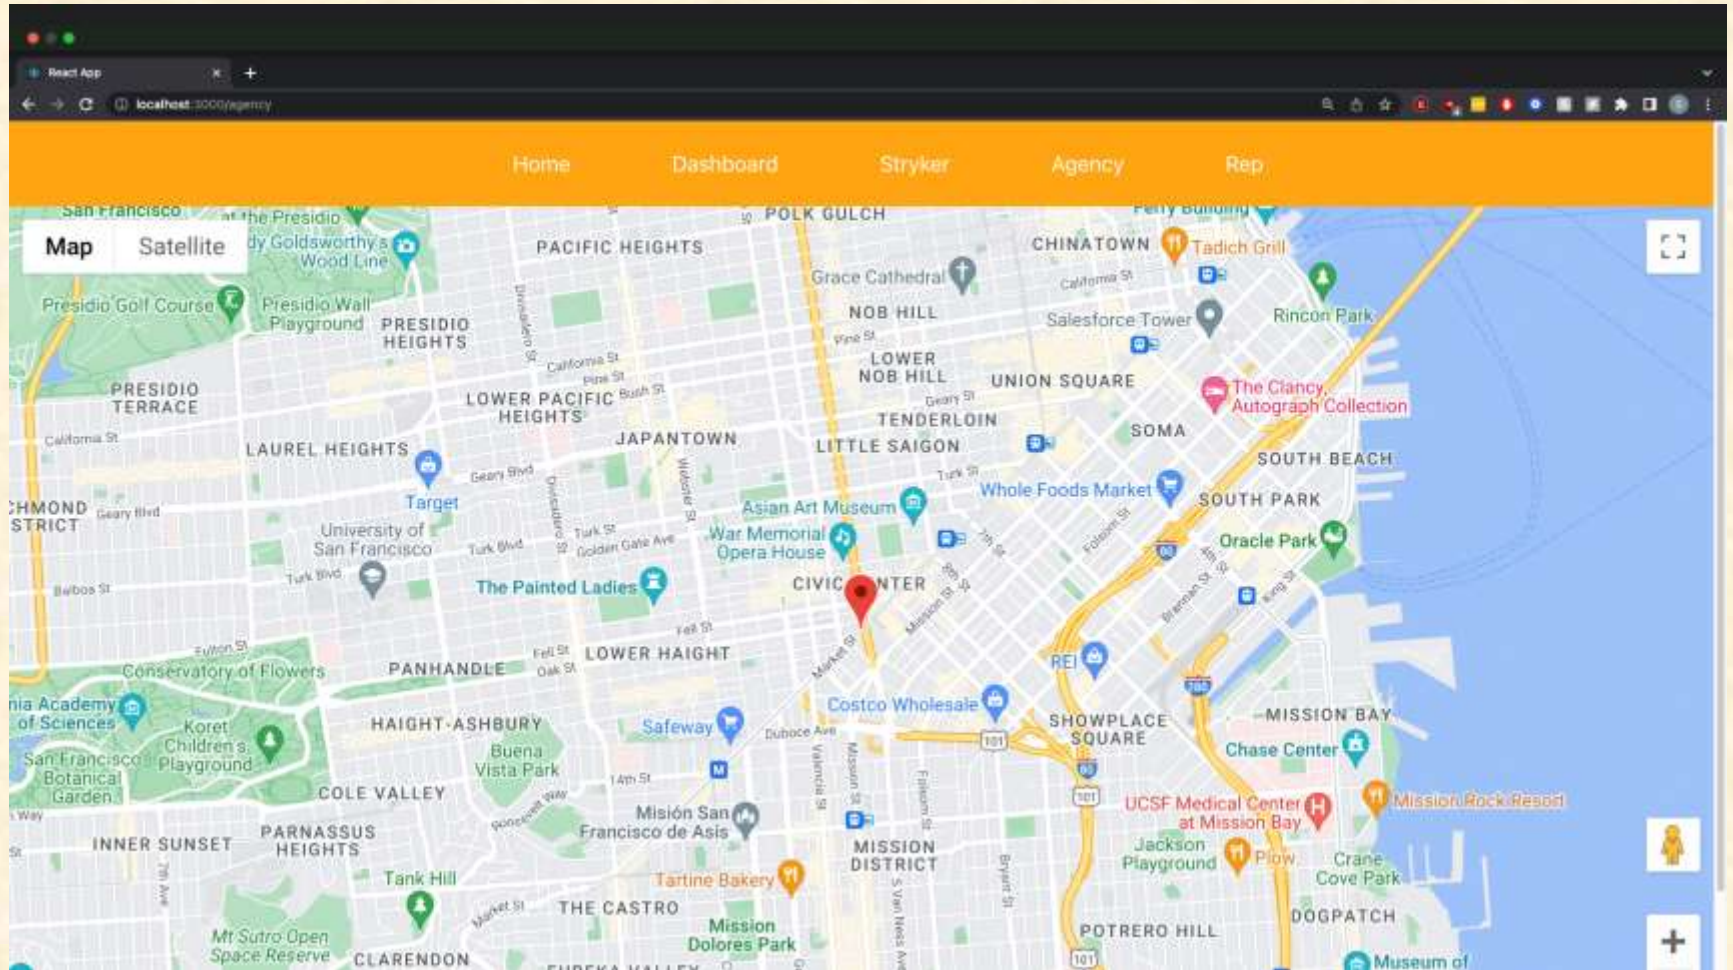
React App

localhost:3000/agency

Home Dashboard Stryker Agency Rep

Map Satellite

San Francisco
at the Presidio
Andy Goldsworthy's Wood Line
Presidio Golf Course
Presidio Wall Playground
PRESIDIO HEIGHTS
PACIFIC HEIGHTS
POLK GULCH
Ferry Building
CHINATOWN
Tadich Grill
Grace Cathedral
California St
NOB HILL
Salesforce Tower
Rincon Park
Pine St
LOWER NOB HILL
UNION SQUARE
PRESIDIO TERRACE
California St
Pine St
Bush St
LOWER PACIFIC HEIGHTS
Geary St
TENDERLOIN
The Clancy, Autograph Collection
SOMA
California St
LAUREL HEIGHTS
JAPANTOWN
LITTLE SAIGON
SOUTH BEACH
Geary Blvd
Turk St
Whole Foods Market
SOUTH PARK
RICHMOND DISTRICT
Geary Blvd
Target
Asian Art Museum
University of San Francisco
Turk St
Golden Gate Ave
War Memorial Opera House
Oracle Park
Turk Blvd
Balboa St
Turk Blvd
The Painted Ladies
CIVIC CENTER
Fell St
Fulton St
Fell St
LOWER HAIGHT
Conservatory of Flowers
PANHANDLE
Oak St
REI
California Academy of Sciences
Koret Children's Playground
HAIGHT-ASHBURY
Costco Wholesale
SHOWPLACE SQUARE
MISSION BAY
Safeway
Duboce Ave
Chase Center
San Francisco Botanical Garden
Buena Vista Park
14th St
COLE VALLEY
Mission San Francisco de Asís
UCSF Medical Center at Mission Bay
Mission Rock Resort
PARNASSUS HEIGHTS
INNER SUNSET
MISSION DISTRICT
Jackson Playground
Plow
Crane Cove Park
Tank Hill
Tartine Bakery
THE CASTRO
DOGPATCH
Mt Sutro Open Space Reserve
Market St
Mission Dolores Park
POTRERO HILL
CLARENDON
EUREKA VALLEY
Museum of